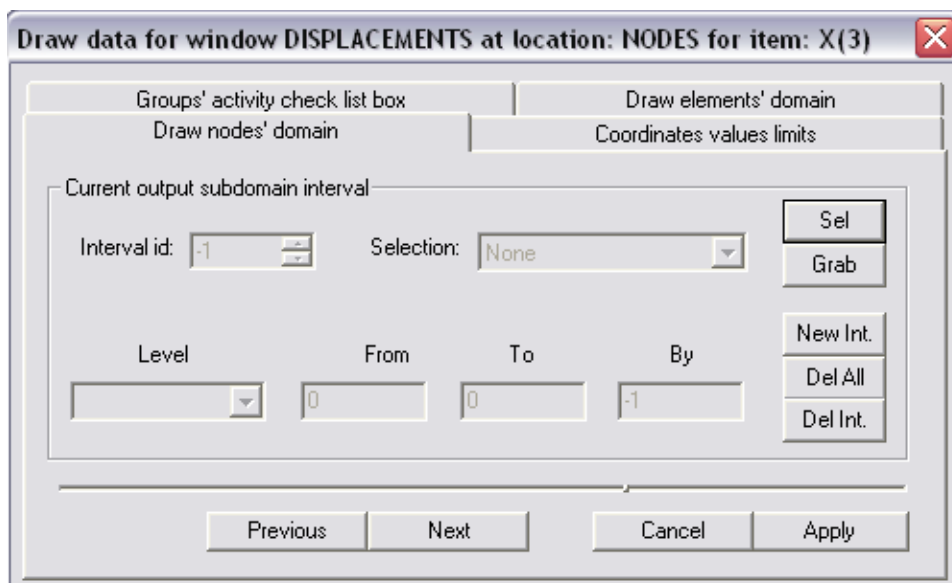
Draw data for window DISPLACEMENTS at location: NODES for item: X(3)

Groups' activity check list box
Draw elements' domain
Draw nodes' domain
Coordinates values limits

Current output subdomain interval

Interval id: -1
Selection: None

Sel
Grab

Level
From
To
By

0
0
-1

New Int.
Del All
Del Int.

Previous
Next
Cancel
Apply